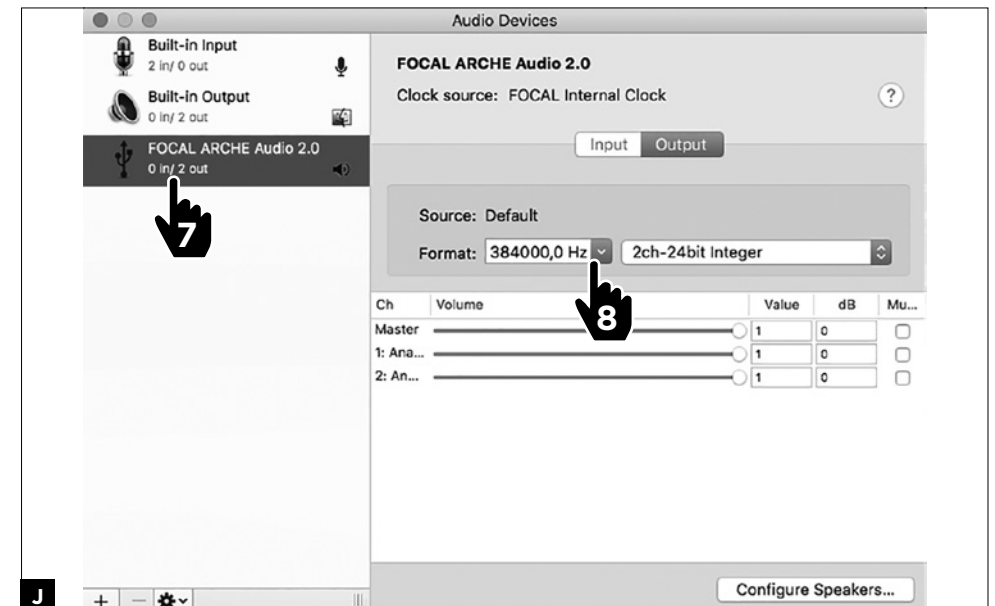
Audio Devices

Built-in Input
2 in/ 0 out

Built-in Output
0 in/ 2 out

FOCAL ARCHE Audio 2.0
0 in/ 2 out

7

FOCAL ARCHE Audio 2.0

Clock source: FOCAL Internal Clock

?

Input Output

Source: Default

Format: 384000,0 Hz 2ch-24bit Integer

8

| Ch | Volume | Value | dB | Mu... |
|---|---|---|---|---|
| Master | | 1 | 0 | |
| 1: Ana... | | 1 | 0 | |
| 2: An... | | 1 | 0 | |

J

+ −

Configure Speakers...